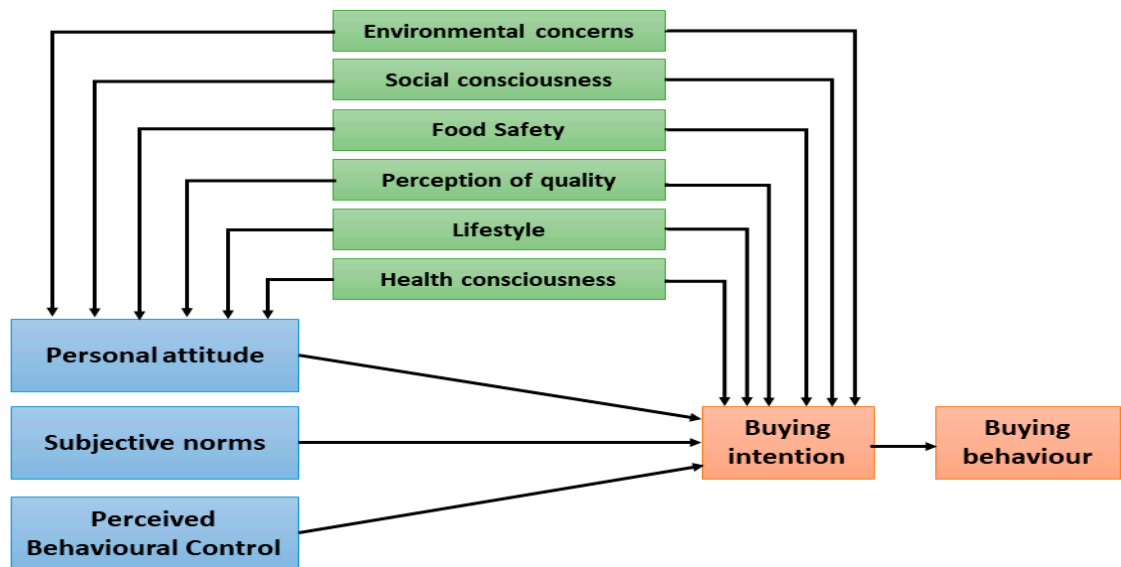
Environmental concerns

Social consciousness

Food Safety

Perception of quality

Lifestyle

Health consciousness

Personal attitude

Subjective norms

Perceived Behavioural Control

Buying intention

Buying behaviour